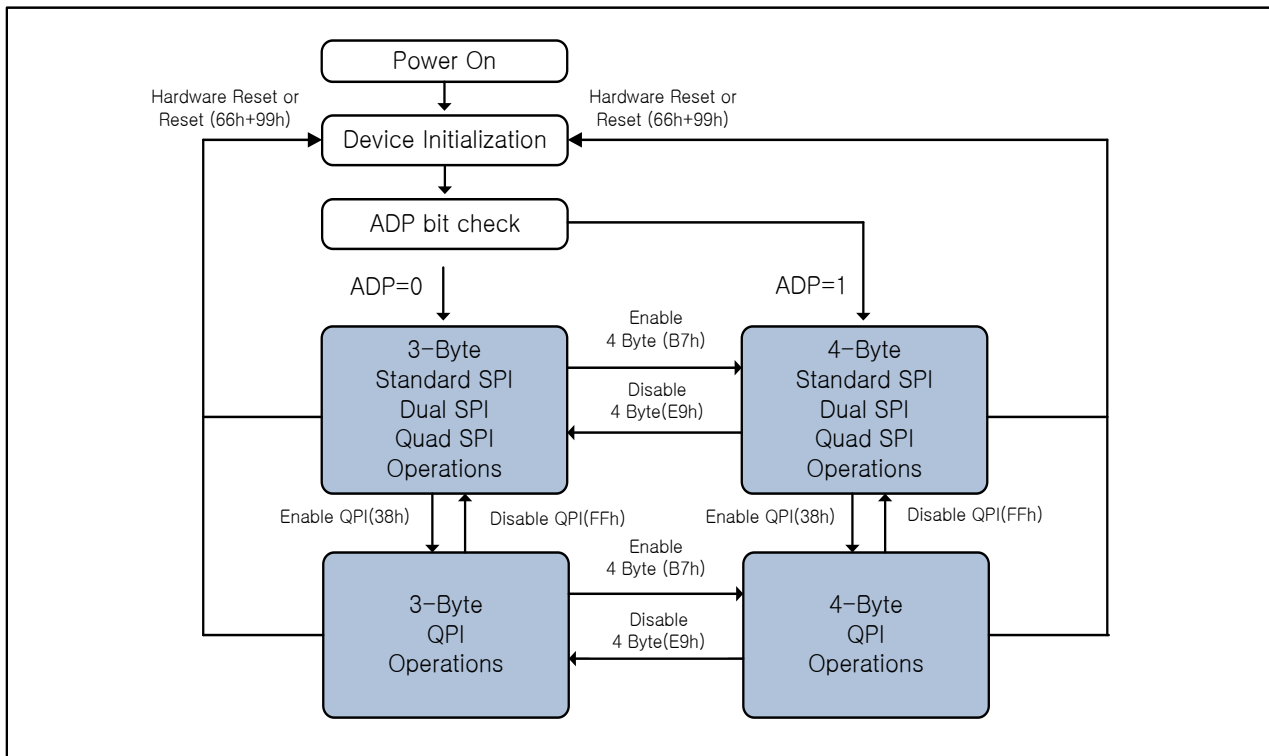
Power On

Hardware Reset or Reset (66h+99h)

Hardware Reset or Reset (66h+99h)

Device Initialization

ADP bit check

ADP=0

ADP=1

3-Byte
Standard SPI
Dual SPI
Quad SPI
Operations

Enable 4 Byte (B7h)

Disable 4 Byte(E9h)

4-Byte
Standard SPI
Dual SPI
Quad SPI
Operations

Enable QPI(38h)

Disable QPI(FFh)

Enable QPI(38h)

Disable QPI(FFh)

3-Byte
QPI
Operations

Enable 4 Byte (B7h)

Disable 4 Byte(E9h)

4-Byte
QPI
Operations